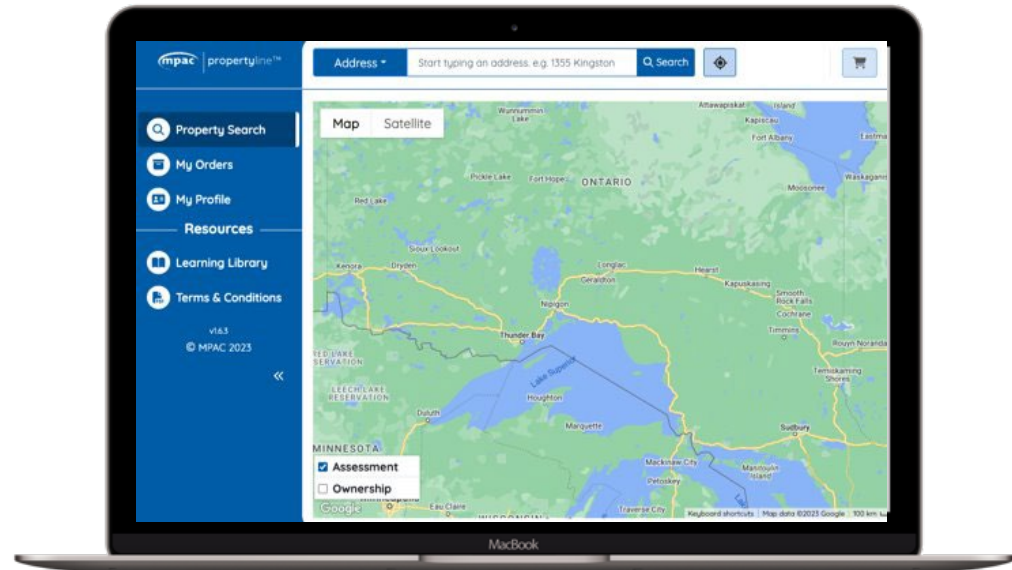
mpac | propertyline™

Address ▾ Start typing an address, e.g. 1355 Kingston Search

Property Search
My Orders
My Profile
Resources
Learning Library
Terms & Conditions

v1.6.3
© MPAC 2023

«

Map Satellite

Wunnummin Lake
Attawapiskat
Kapiskau
Fort Albany
Eastma
Pickle Lake
Fort Hope
ONTARIO
Moosonee
Waskagani
Red Lake
Sioux Lookout
Kenora
Dryden
Longlac
Geraldton
Hearst
Kapuskasing
Smooth Rock Falls
Cochrane
Nipigon
Thunder Bay
Timmins
Rouyn-Noranda
RED LAKE RESERVATION
LEECH LAKE RESERVATION
Lake Superior
Temiskaming Shores
Houghton
Duluth
Marquette
Sudbury
MINNESOTA
Mackinaw City
Petoskey
Manitoulin Island
Eau Claire
Traverse City
WISCONSIN

Assessment
Ownership

Google
Keyboard shortcuts Map data ©2023 Google 100 km

MacBook